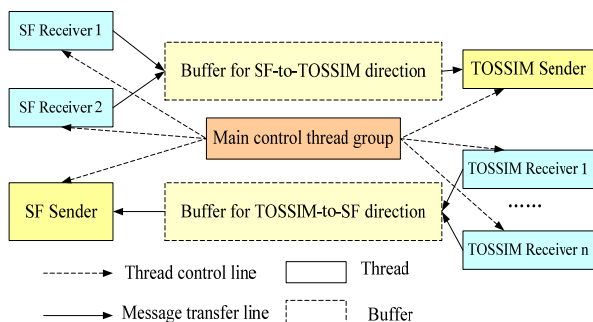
SF Receiver 1

SF Receiver 2

Buffer for SF-to-TOSSIM direction

TOSSIM Sender

Main control thread group

TOSSIM Receiver 1

SF Sender

Buffer for TOSSIM-to-SF direction

......

TOSSIM Receiver n

Thread control line

Thread

Message transfer line

Buffer